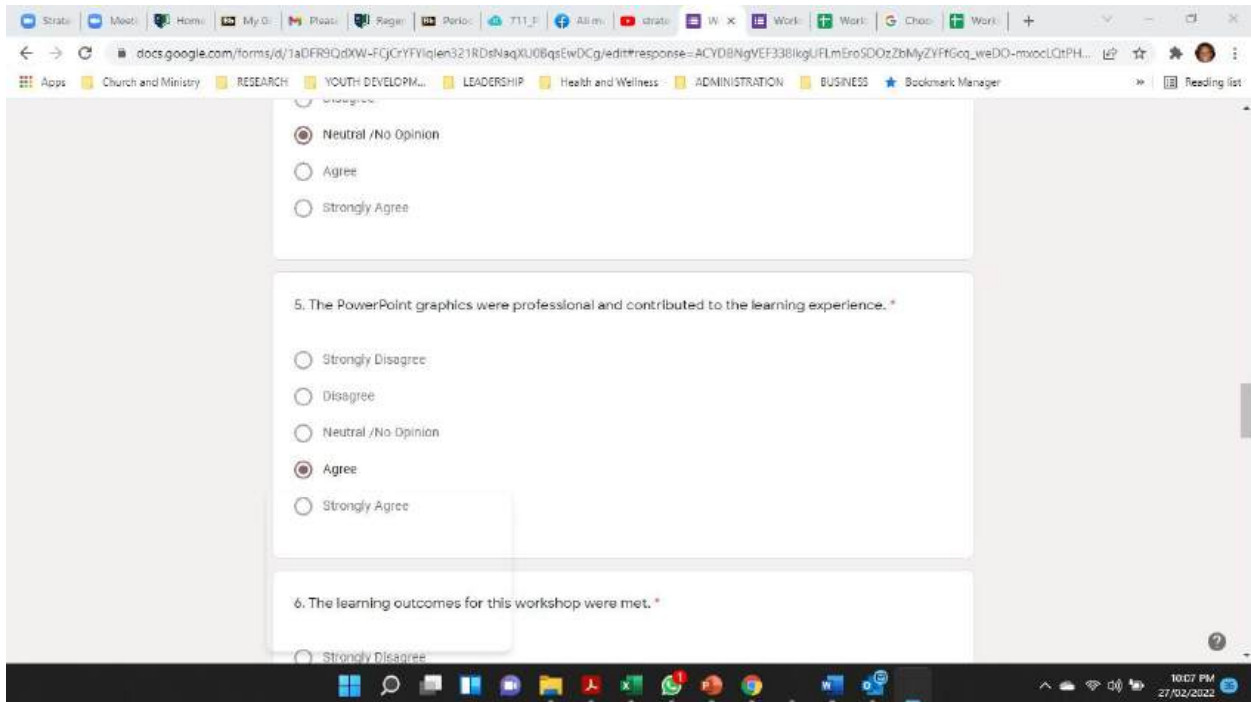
Strat | Meeti | Home | My G | Pleas | Regen | Perioc | 711_F | All m | strate | W | Work | Work | Choo | Work | +

docs.google.com/forms/d/1aDFR9QdXW-FCjCrYFYIqlen321RDsNaqXU0BqsEwDCg/edit#response=ACYDBNgVEF338lkgUFLmEroSDOzZbMyZYFfGcq_weDO-mxocLQtPH...

Apps | Church and Ministry | RESEARCH | YOUTH DEVELOPM... | LEADERSHIP | Health and Wellness | ADMINISTRATION | BUSINESS | Bookmark Manager | » | Reading list

Disagree

Neutral /No Opinion

Agree

Strongly Agree

5. The PowerPoint graphics were professional and contributed to the learning experience. *

Strongly Disagree

Disagree

Neutral /No Opinion

Agree

Strongly Agree

6. The learning outcomes for this workshop were met. *

Strongly Disagree

10:07 PM
27/02/2022